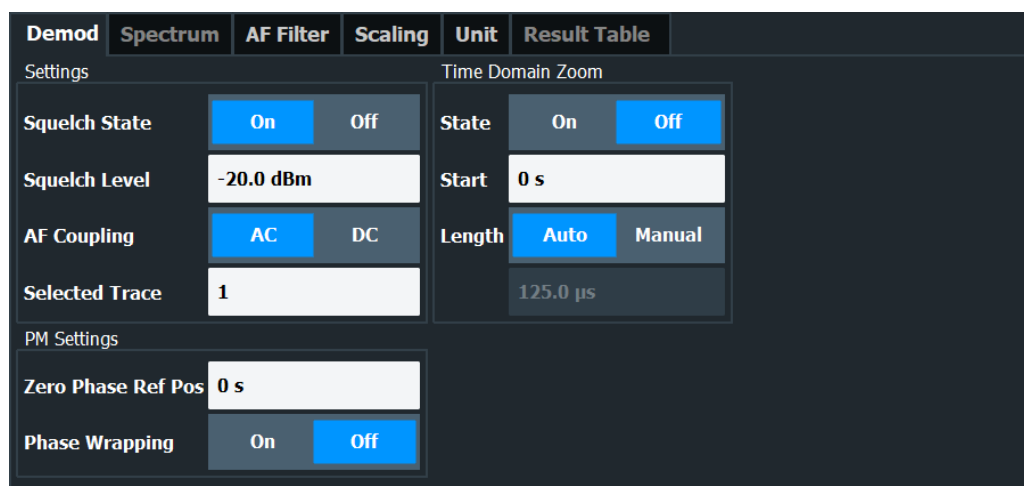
Demod Spectrum AF Filter Scaling Unit Result Table

Settings

Squelch State On Off

Squelch Level -20.0 dBm

AF Coupling AC DC

Selected Trace 1

Time Domain Zoom

State On Off

Start 0 s

Length Auto Manual

125.0 µs

PM Settings

Zero Phase Ref Pos 0 s

Phase Wrapping On Off